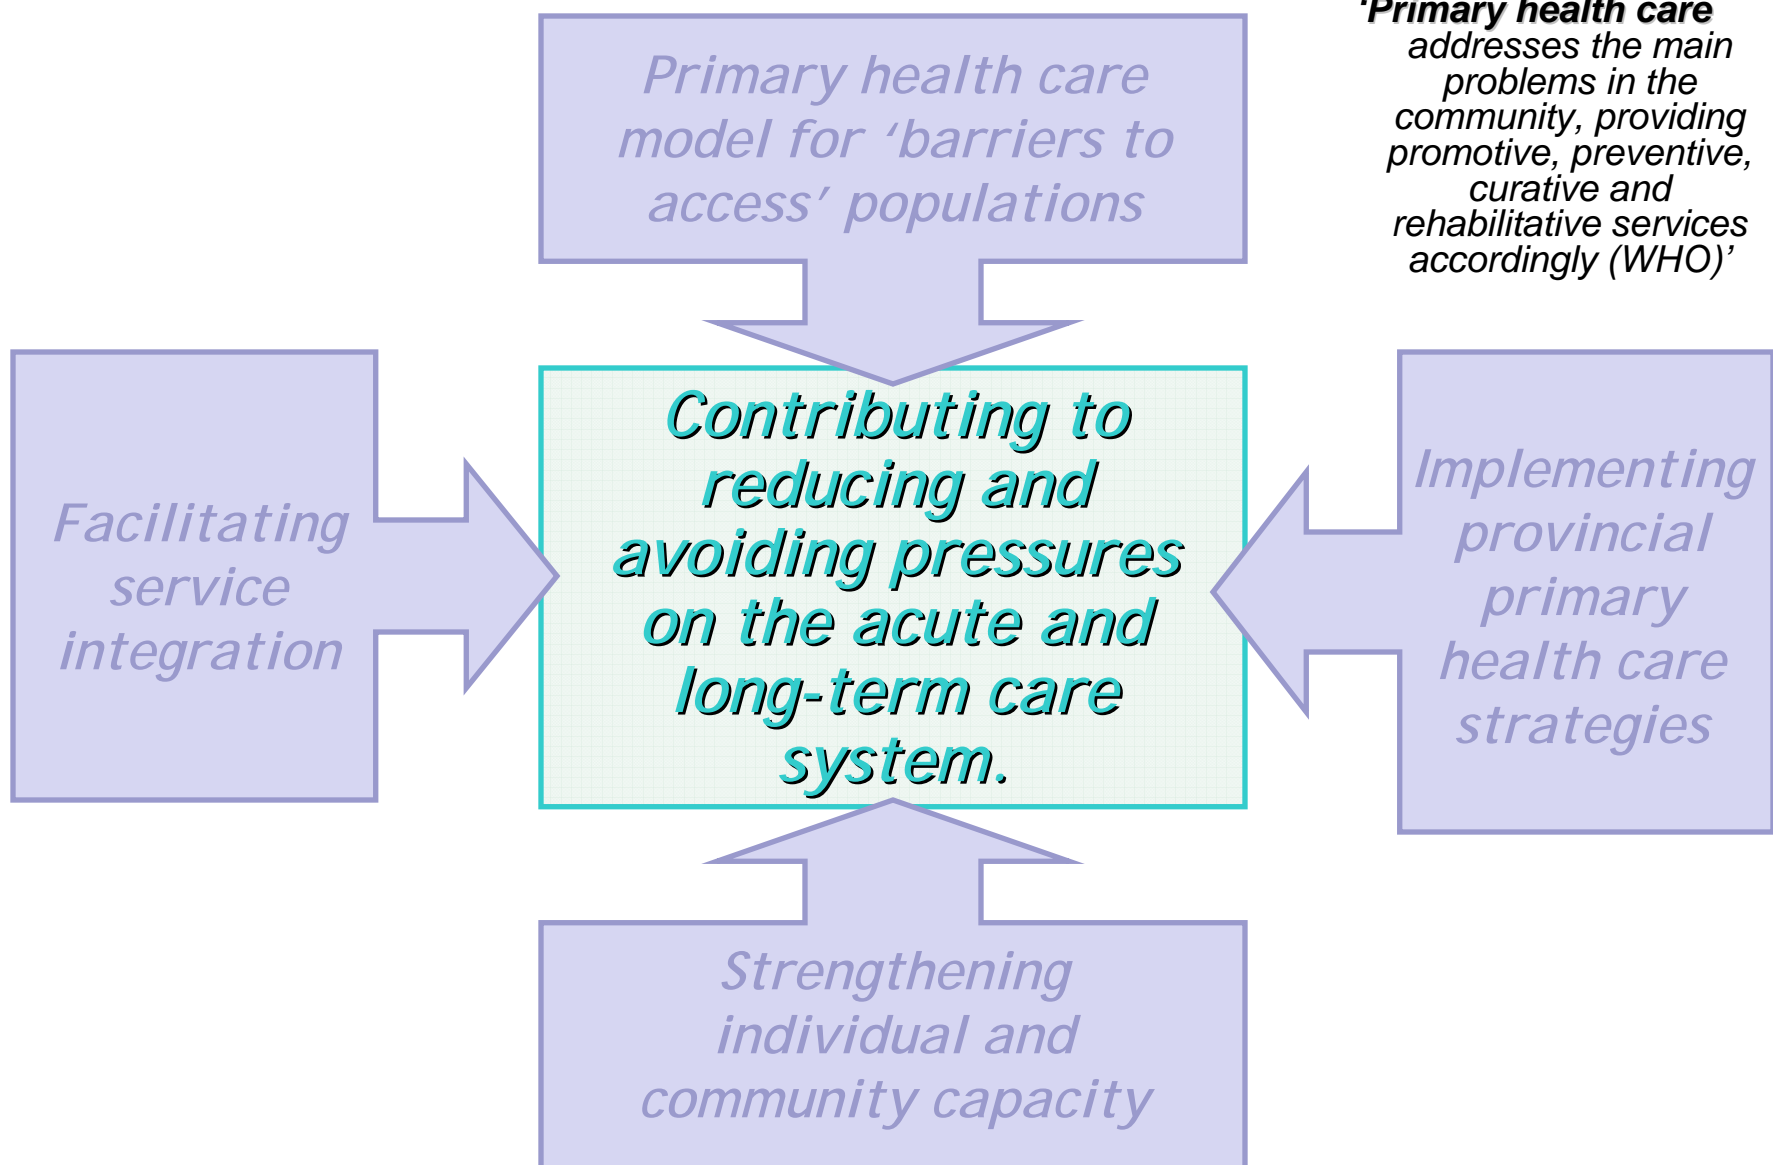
'Primary health care addresses the main problems in the community, providing promotive, preventive, curative and rehabilitative services accordingly (WHO)'

Primary health care model for 'barriers to access' populations

Facilitating service integration

Contributing to reducing and avoiding pressures on the acute and long-term care system.

Implementing provincial primary health care strategies

Strengthening individual and community capacity